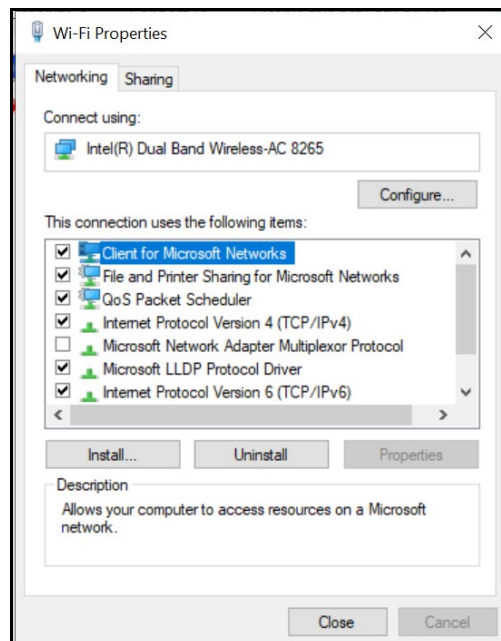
Wi-Fi Properties

Networking Sharing

Connect using:

Intel(R) Dual Band Wireless-AC 8265

Configure...

This connection uses the following items:

Client for Microsoft Networks
File and Printer Sharing for Microsoft Networks
QoS Packet Scheduler
Internet Protocol Version 4 (TCP/IPv4)
Microsoft Network Adapter Multiplexor Protocol
Microsoft LLDP Protocol Driver
Internet Protocol Version 6 (TCP/IPv6)

Install... Uninstall Properties

Description

Allows your computer to access resources on a Microsoft network.

Close Cancel